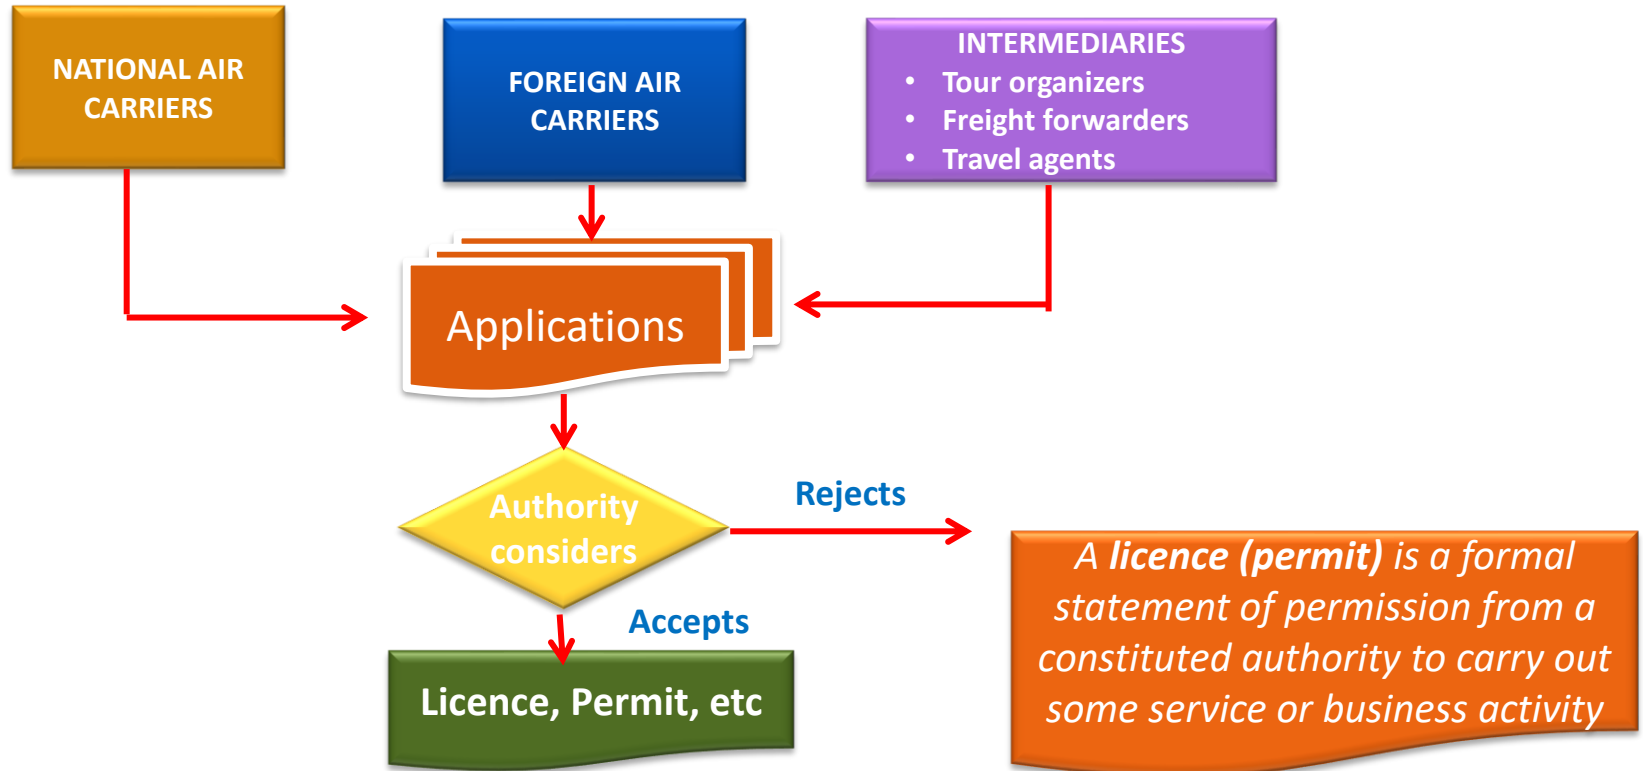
NATIONAL AIR CARRIERS

FOREIGN AIR CARRIERS

INTERMEDIARIES
• Tour organizers
• Freight forwarders
• Travel agents

Applications

Authority considers

Rejects

Accepts

Licence, Permit, etc

A **licence (permit)** is a formal statement of permission from a constituted authority to carry out some service or business activity